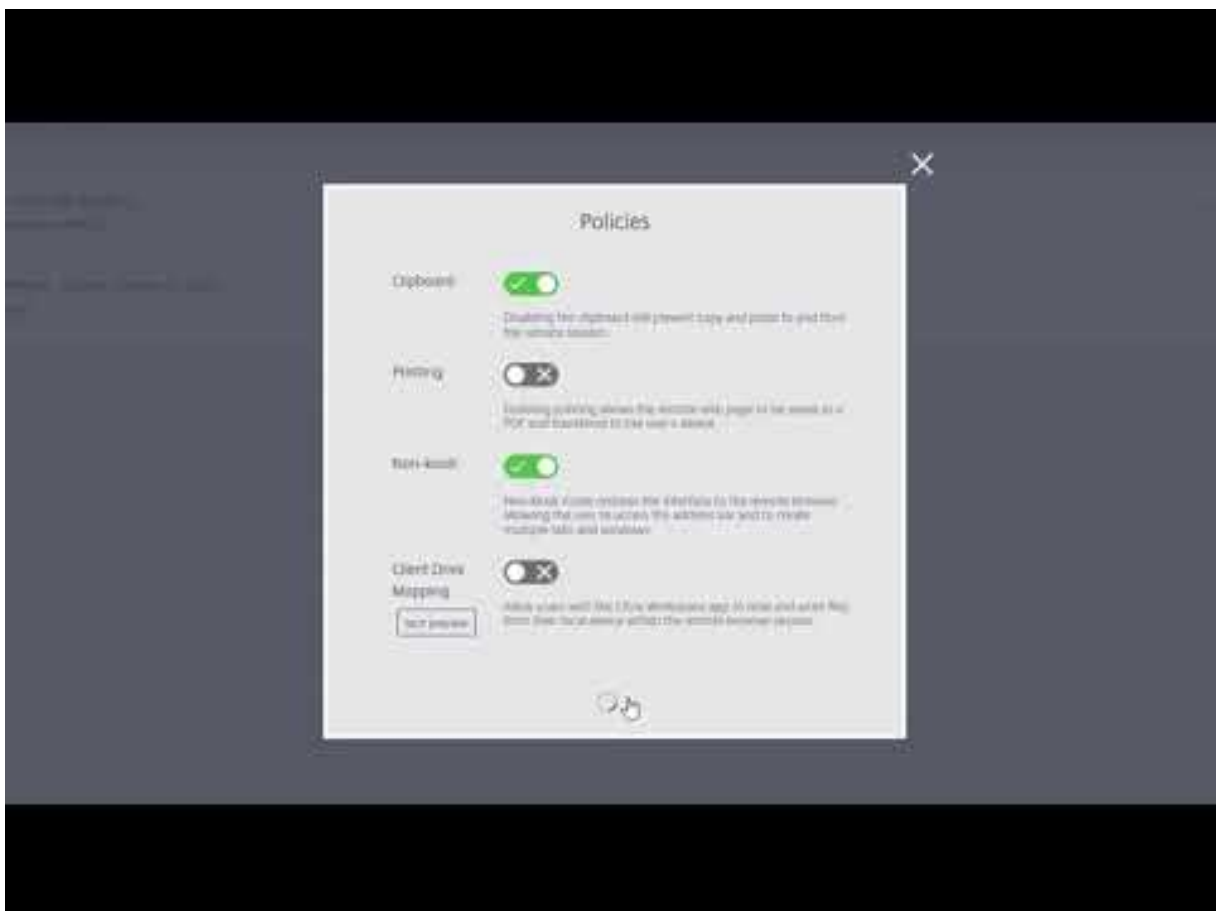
Policies

Clipboard

Disabling the clipboard will prevent copy and paste to and from the remote session.

Printing

Enabling printing allows the remote web page to be saved as a PDF and transferred to the user's device.

Non-kiosk

Non-kiosk mode restores the interface to the remote browser, allowing the user to access the address bar and to create multiple tabs and windows.

Client Drive Mapping

Tech preview

Allow users with the Citrix Workspace app to read and write files from their local device within the remote browser session.